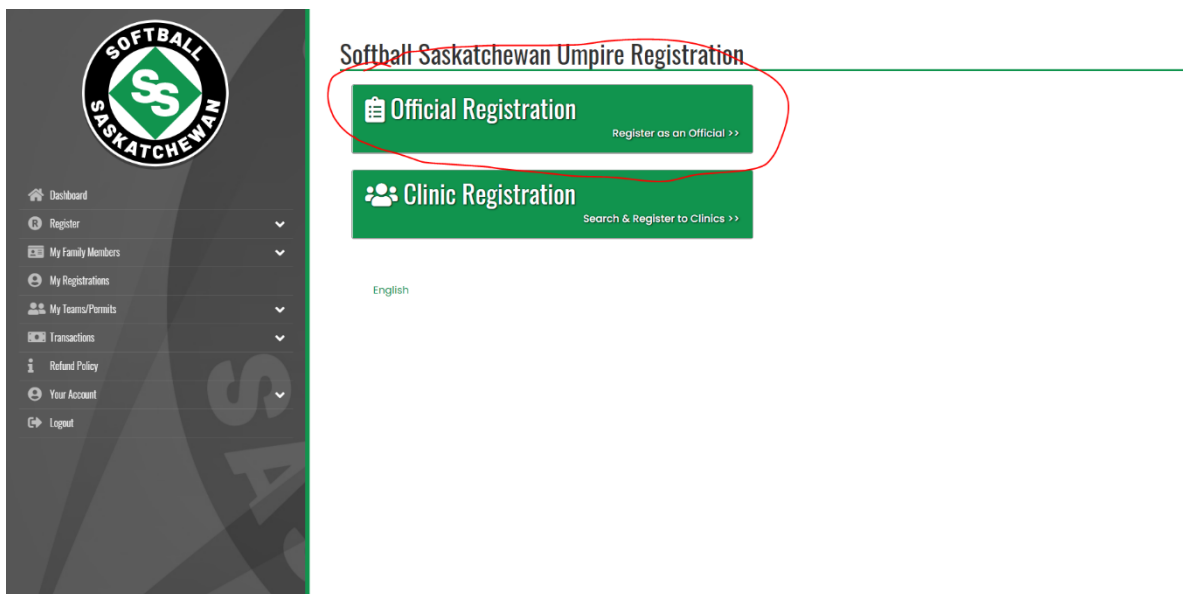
SOFTBALL
SS
SASKATCHEWAN

Dashboard
Register
My Family Members
My Registrations
My Teams/Permits
Transactions
Refund Policy
Your Account
Logout

Softball Saskatchewan Umpire Registration

Official Registration
Register as an Official >>

Clinic Registration
Search & Register to Clinics >>

English